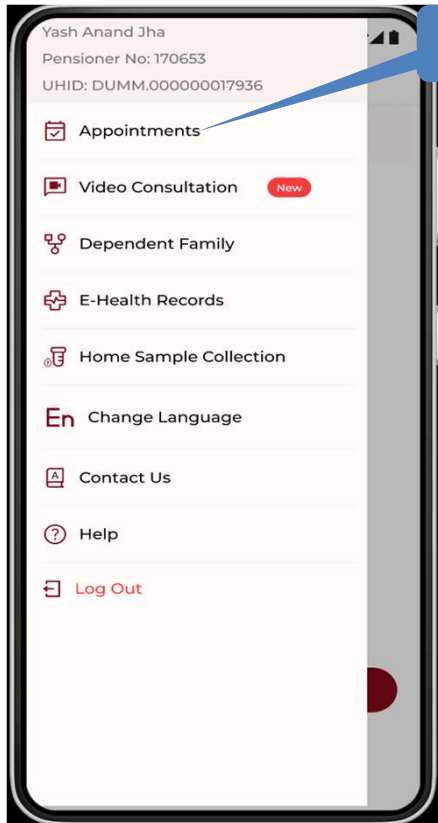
Yash Anand Jha
Pensioner No: 170653
UHID: DUMM.000000017936

Appointments

Video Consultation New

Dependent Family

E-Health Records

Home Sample Collection

En Change Language

Contact Us

Help

Log Out